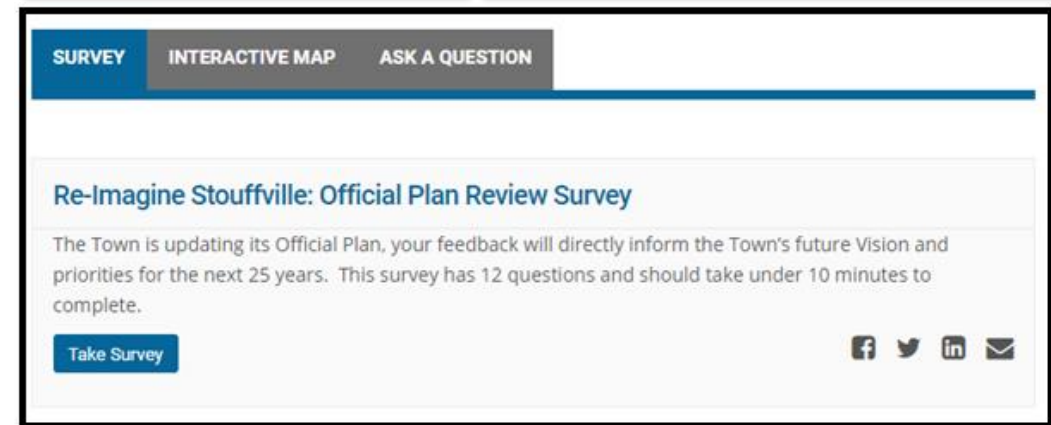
SURVEY INTERACTIVE MAP ASK A QUESTION

Re-Imagine Stouffville: Official Plan Review Survey

The Town is updating its Official Plan, your feedback will directly inform the Town's future Vision and priorities for the next 25 years. This survey has 12 questions and should take under 10 minutes to complete.

Take Survey